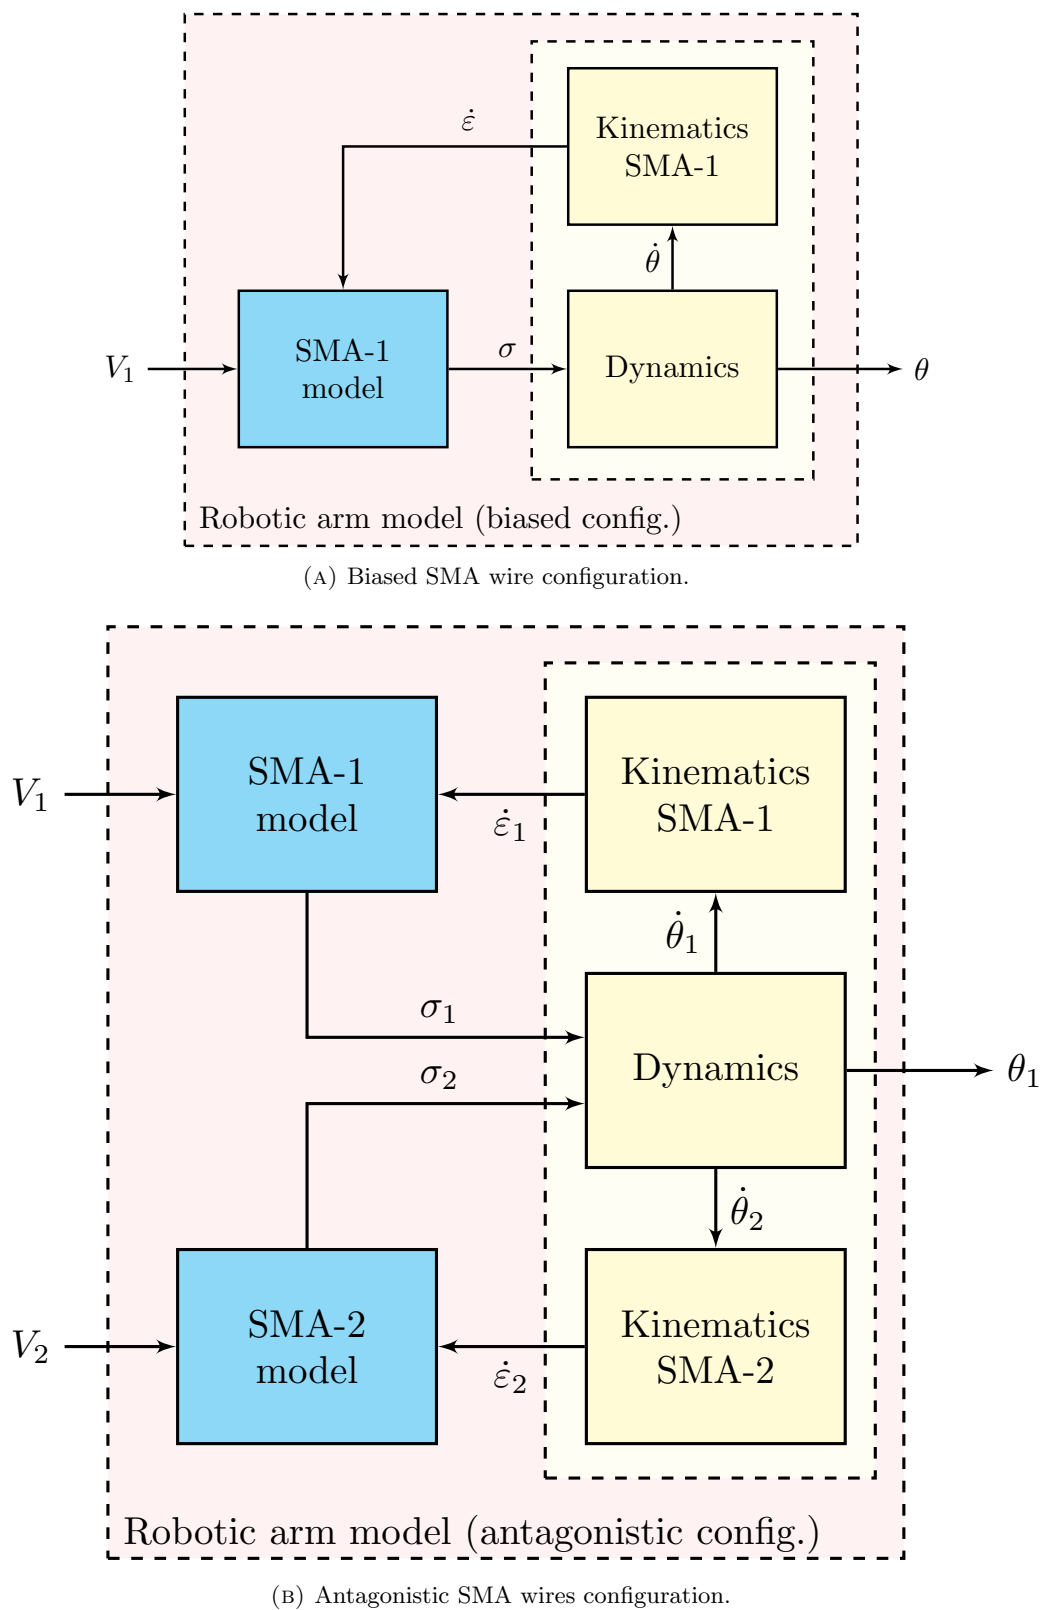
$\dot{\varepsilon}$

Kinematics SMA-1

$\dot{\theta}$

$V_1$

SMA-1 model

$\sigma$

Dynamics

$\theta$

Robotic arm model (biased config.)

(A) Biased SMA wire configuration.

$V_1$

SMA-1 model

$\dot{\varepsilon}_1$

Kinematics SMA-1

$\dot{\theta}_1$

$\sigma_1$

$\sigma_2$

Dynamics

$\theta_1$

$\dot{\theta}_2$

$V_2$

SMA-2 model

$\dot{\varepsilon}_2$

Kinematics SMA-2

Robotic arm model (antagonistic config.)

(B) Antagonistic SMA wires configuration.